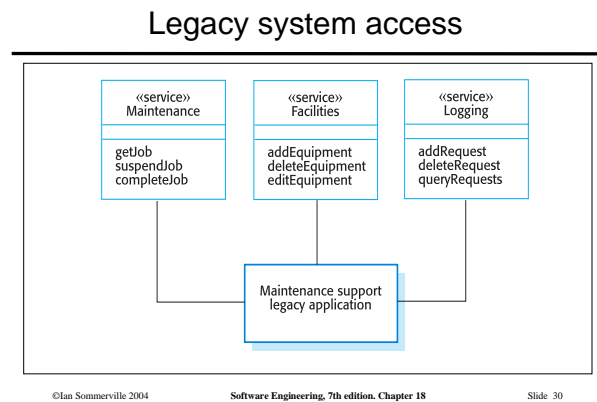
Legacy system access

«service»
Maintenance

getJob
suspendJob
completeJob

«service»
Facilities

addEquipment
deleteEquipment
editEquipment

«service»
Logging

addRequest
deleteRequest
queryRequests

Maintenance support legacy application

©Ian Sommerville 2004

Software Engineering, 7th edition. Chapter 18

Slide 30